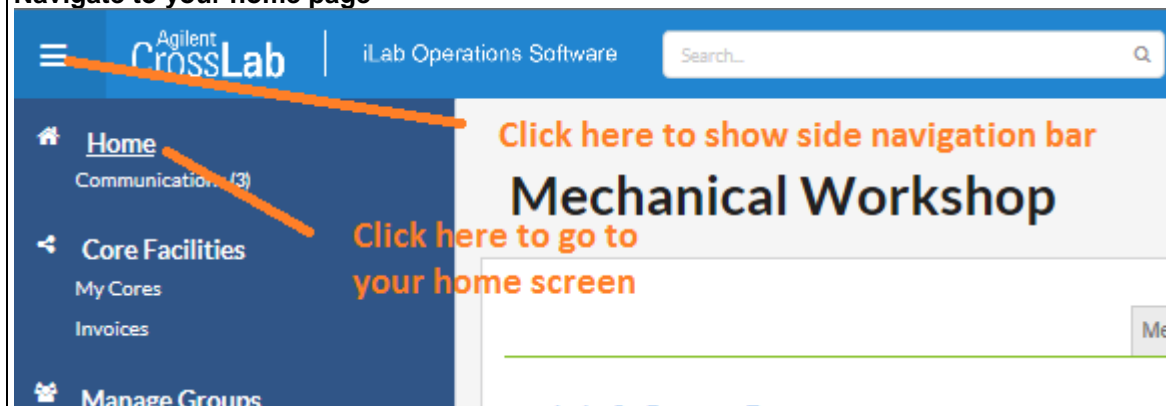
Navigate to your home page

Agilent CrossLab

iLab Operations Software

Search...

Home

Communications (3)

Core Facilities

My Cores

Invoices

Manage Groups

Click here to show side navigation bar

Mechanical Workshop

Click here to go to your home screen

Me